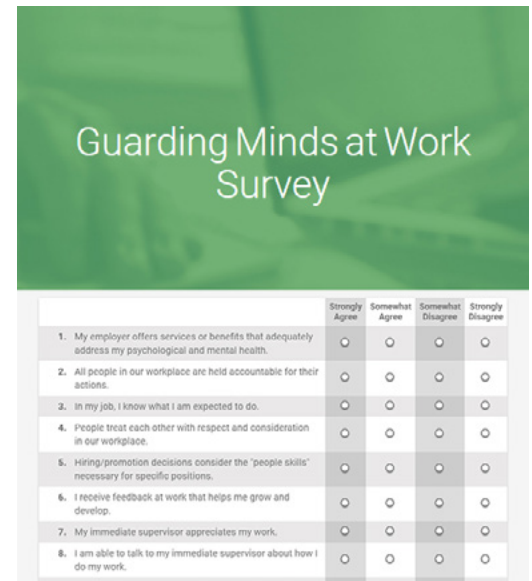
Guarding Minds at Work Survey

| | Strongly Agree | Somewhat Agree | Somewhat Disagree | Strongly Disagree |
|---|---|---|---|---|
| 1. My employer offers services or benefits that adequately address my psychological and mental health. | ○ | ○ | ○ | ○ |
| 2. All people in our workplace are held accountable for their actions. | ○ | ○ | ○ | ○ |
| 3. In my job, I know what I am expected to do. | ○ | ○ | ○ | ○ |
| 4. People treat each other with respect and consideration in our workplace. | ○ | ○ | ○ | ○ |
| 5. Hiring/promotion decisions consider the "people skills" necessary for specific positions. | ○ | ○ | ○ | ○ |
| 6. I receive feedback at work that helps me grow and develop. | ○ | ○ | ○ | ○ |
| 7. My immediate supervisor appreciates my work. | ○ | ○ | ○ | ○ |
| 8. I am able to talk to my immediate supervisor about how I do my work. | ○ | ○ | ○ | ○ |